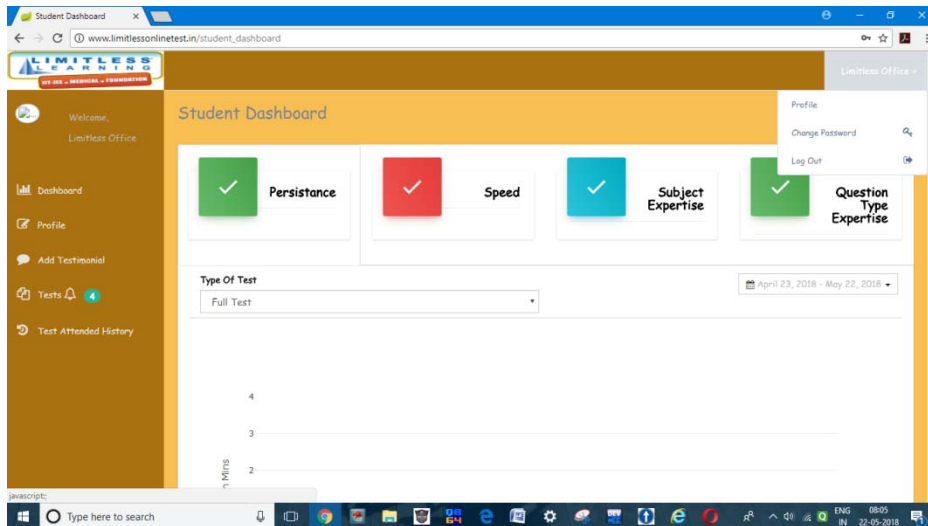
Student Dashboard ×

www.limitlessonlinetest.in/student_dashboard

LIMITLESS LEARNING
IIT-JEE • MEDICAL • FOUNDATION

Limitless Office

Welcome,
Limitless Office

Dashboard

Profile

Add Testimonial

Tests 4

Test Attended History

Student Dashboard

Profile

Change Password

Log Out

Persistance

Speed

Subject Expertise

Question Type Expertise

Type Of Test

Full Test

April 23, 2018 - May 22, 2018

4

3

2

Mins

javascript:;

Type here to search

ENG IN

08:05
22-05-2018